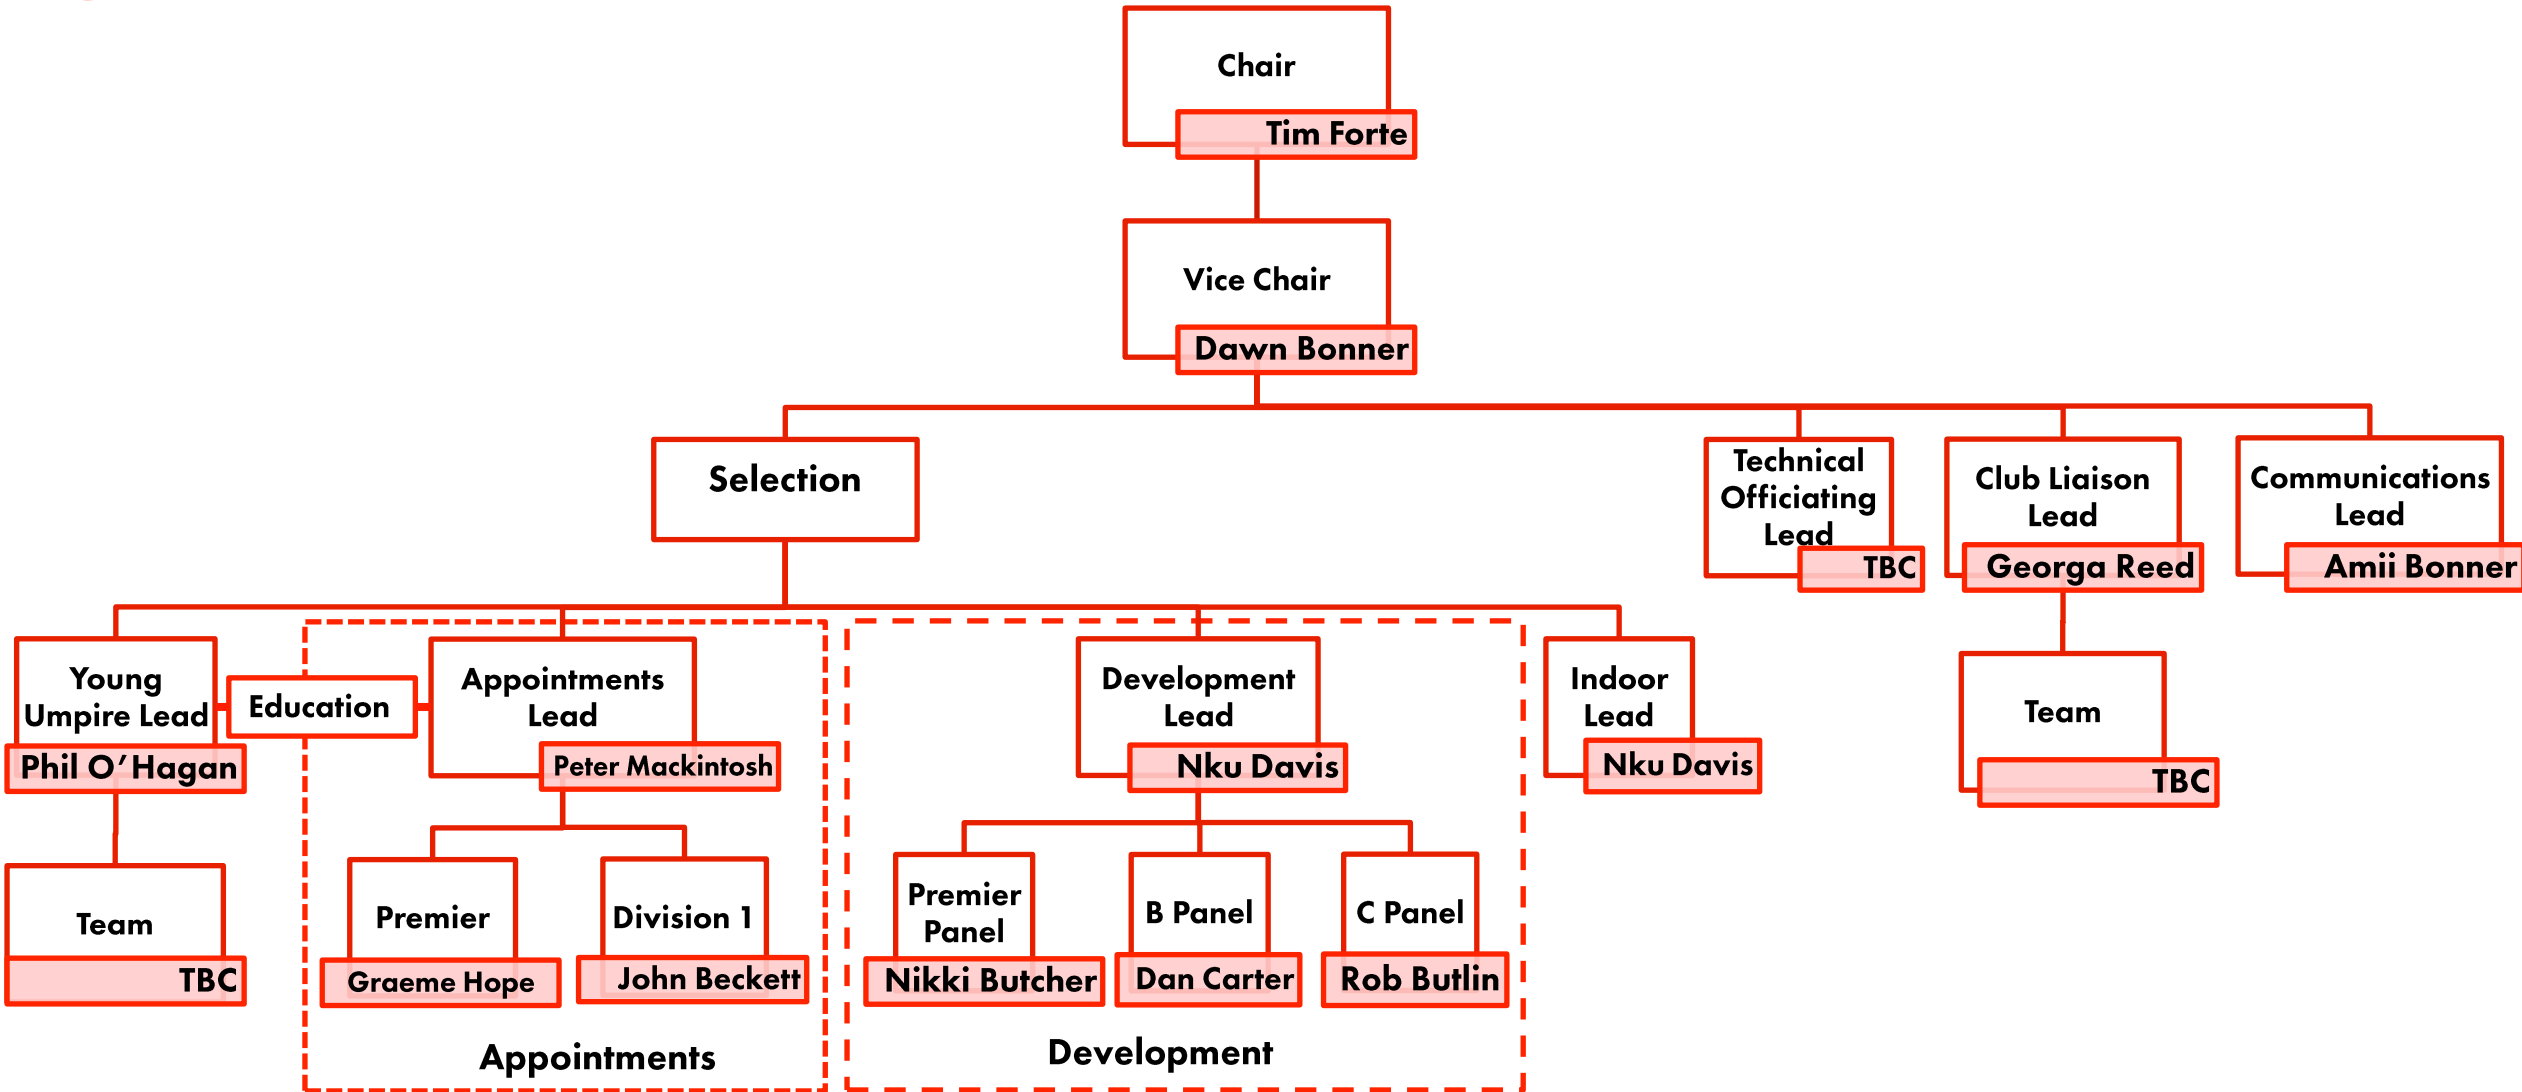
Chair
Tim Forte

Vice Chair
Dawn Bonner

Selection

Technical Officiating Lead
TBC

Club Liaison Lead
Georga Reed

Communications Lead
Amii Bonner

Team
TBC

Young Umpire Lead
Phil O'Hagan

Team
TBC

Education

Appointments Lead
Peter Mackintosh

Premier
Graeme Hope

Division 1
John Beckett

Appointments

Development Lead
Nku Davis

Premier Panel
Nikki Butcher

B Panel
Dan Carter

C Panel
Rob Butlin

Development

Indoor Lead
Nku Davis